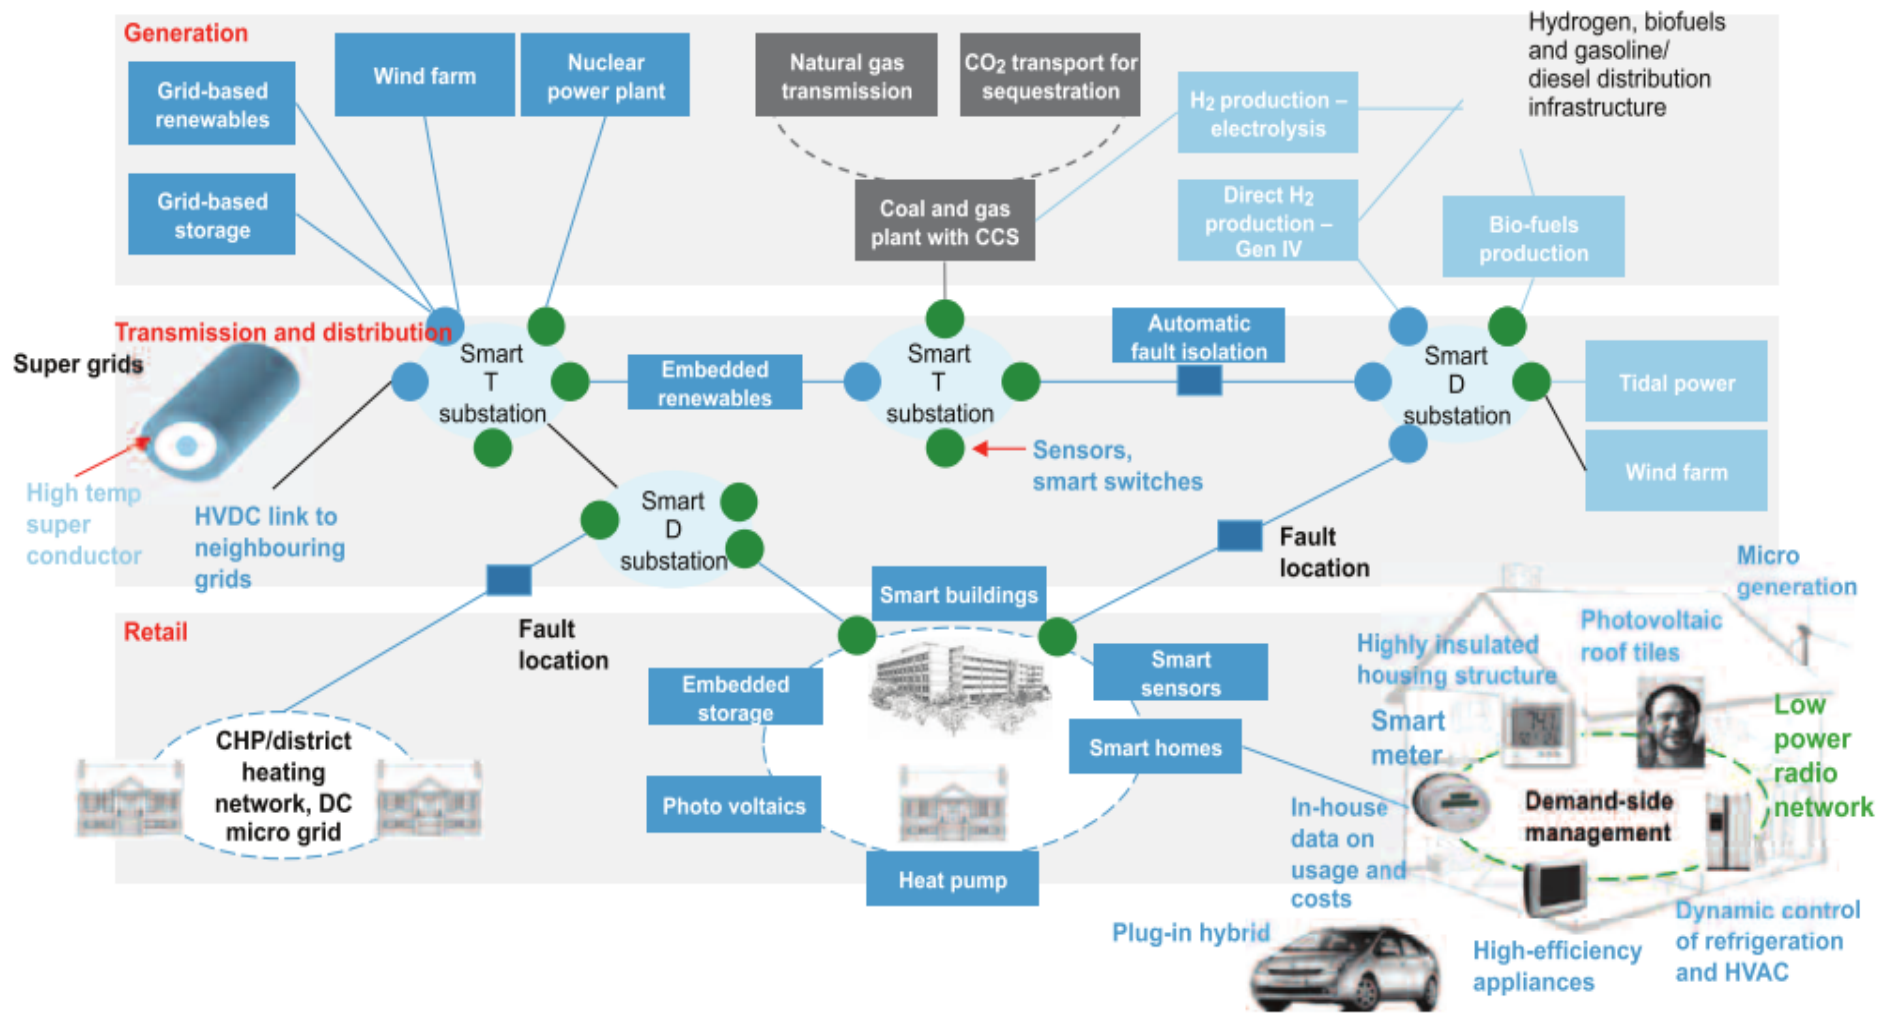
Generation

Grid-based renewables

Grid-based storage

Wind farm

Nuclear power plant

Natural gas transmission

$CO_2$ transport for sequestration

Hydrogen, biofuels and gasoline/ diesel distribution infrastructure

$H_2$ production – electrolysis

Direct $H_2$ production – Gen IV

Bio-fuels production

Coal and gas plant with CCS

Transmission and distribution

Super grids

High temp super conductor

HVDC link to neighbouring grids

Smart T substation

Embedded renewables

Smart T substation

Automatic fault isolation

Smart D substation

Tidal power

Wind farm

Sensors, smart switches

Smart D substation

Fault location

Fault location

Retail

CHP/district heating network, DC micro grid

Smart buildings

Embedded storage

Smart sensors

Smart homes

Photo voltaics

Heat pump

Micro generation

Photovoltaic roof tiles

Highly insulated housing structure

Smart meter

Low power radio network

Demand-side management

In-house data on usage and costs

Plug-in hybrid

High-efficiency appliances

Dynamic control of refrigeration and HVAC